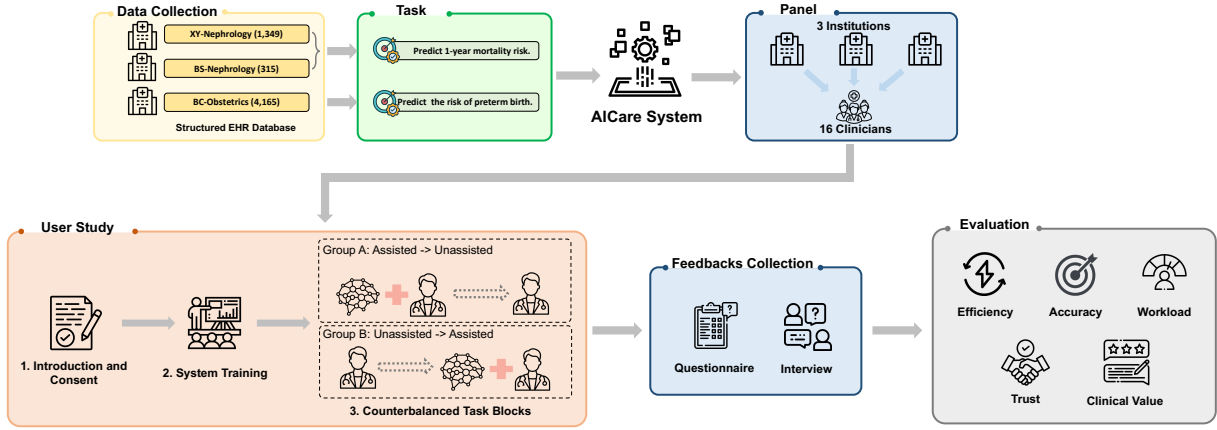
Data Collection

XY-Nephrology (1,349)

BS-Nephrology (315)

BC-Obstetrics (4,165)

Structured EHR Database

Task

Predict 1-year mortality risk.

Predict the risk of preterm birth.

AICare System

Panel

3 Institutions

16 Clinicians

User Study

1. Introduction and Consent

2. System Training

Group A: Assisted -> Unassisted

Group B: Unassisted -> Assisted

3. Counterbalanced Task Blocks

Feedbacks Collection

Questionnaire

Interview

Evaluation

Efficiency

Accuracy

Workload

Trust

Clinical Value